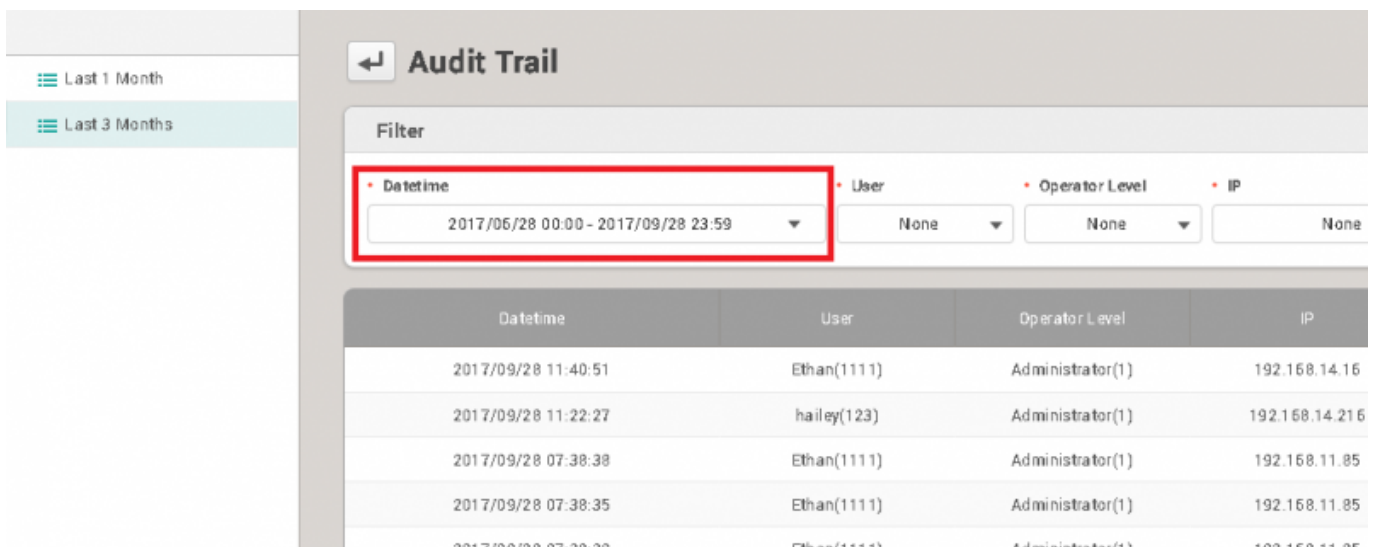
Last 1 Month

Last 3 Months

Audit Trail

Filter

• Datetime

2017/06/28 00:00 - 2017/09/28 23:59

• User

None

• Operator Level

None

• IP

None

| Datetime | User | Operator Level | IP |
|---|---|---|---|
| 2017/09/28 11:40:51 | Ethan(1111) | Administrator(1) | 192.168.14.16 |
| 2017/09/28 11:22:27 | hailey(123) | Administrator(1) | 192.168.14.216 |
| 2017/09/28 07:38:38 | Ethan(1111) | Administrator(1) | 192.168.11.85 |
| 2017/09/28 07:38:35 | Ethan(1111) | Administrator(1) | 192.168.11.85 |
| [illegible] | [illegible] | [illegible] | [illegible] |